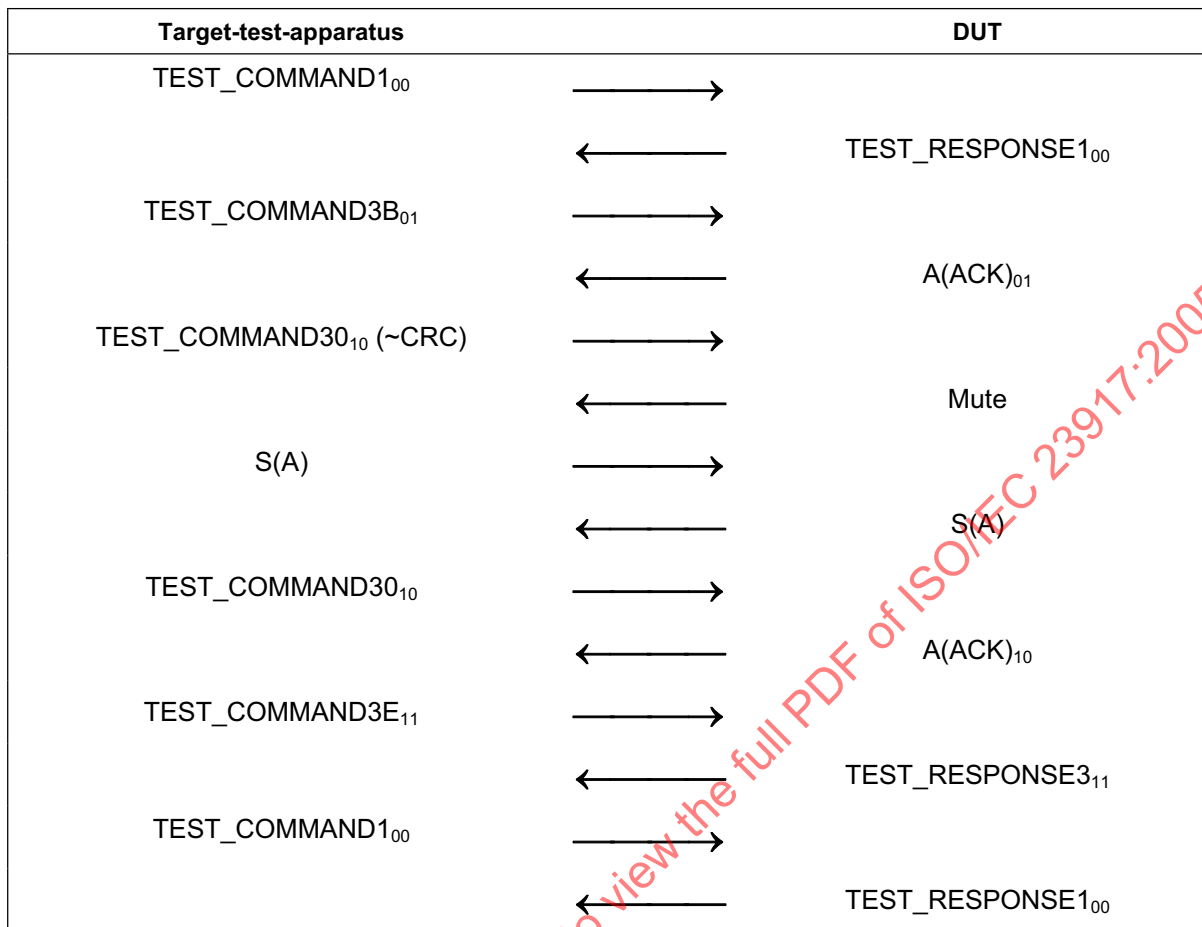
| Target-test-apparatus | | DUT |
|---|---|---|
| TEST_COMMAND1$_{00}$ | $\longrightarrow$ | |
| | $\longleftarrow$ | TEST_RESPONSE1$_{00}$ |
| TEST_COMMAND3B$_{01}$ | $\longrightarrow$ | |
| | $\longleftarrow$ | A(ACK)$_{01}$ |
| TEST_COMMAND30$_{10}$ (~CRC) | $\longrightarrow$ | |
| | $\longleftarrow$ | Mute |
| S(A) | $\longrightarrow$ | |
| | $\longleftarrow$ | S(A) |
| TEST_COMMAND30$_{10}$ | $\longrightarrow$ | |
| | $\longleftarrow$ | A(ACK)$_{10}$ |
| TEST_COMMAND3E$_{11}$ | $\longrightarrow$ | |
| | $\longleftarrow$ | TEST_RESPONSE3$_{11}$ |
| TEST_COMMAND1$_{00}$ | $\longrightarrow$ | |
| | $\longleftarrow$ | TEST_RESPONSE1$_{00}$ |

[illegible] view the full PDF of ISO/IEC 23917:200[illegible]